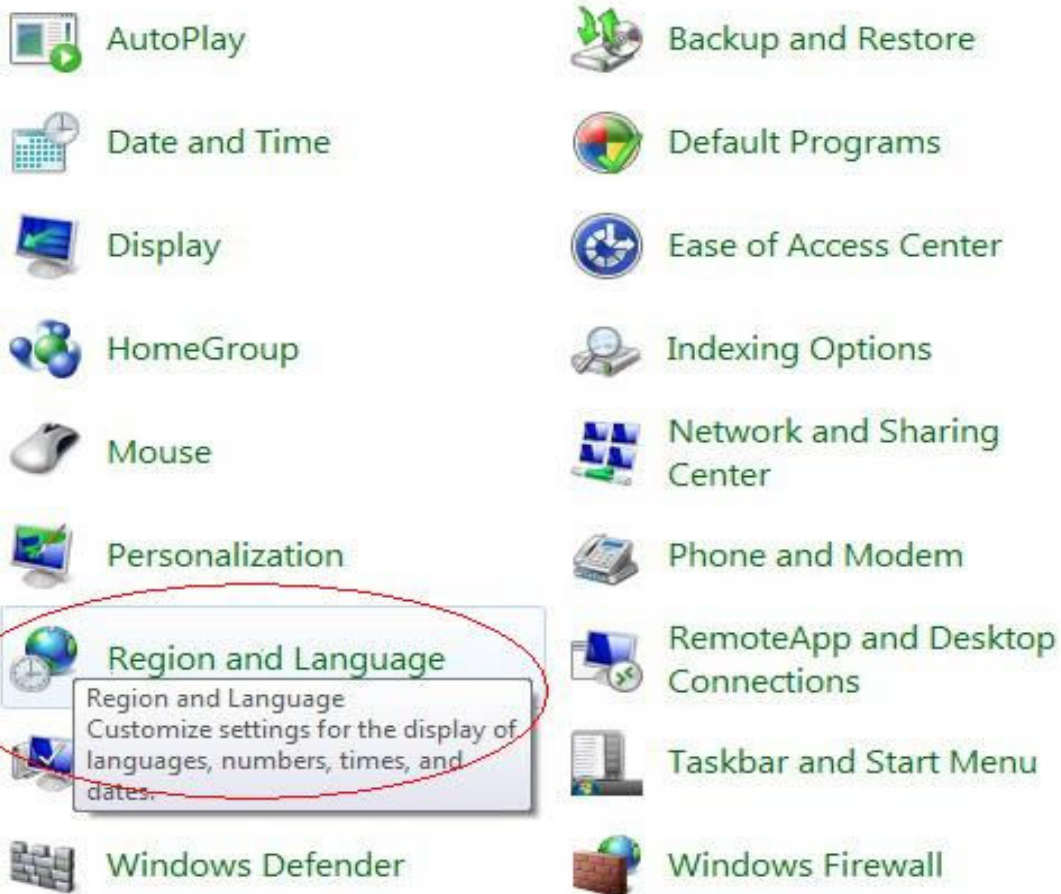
AutoPlay

Date and Time

Display

HomeGroup

Mouse

Personalization

Region and Language

Region and Language
Customize settings for the display of languages, numbers, times, and dates.

Windows Defender

Backup and Restore

Default Programs

Ease of Access Center

Indexing Options

Network and Sharing Center

Phone and Modem

RemoteApp and Desktop Connections

Taskbar and Start Menu

Windows Firewall